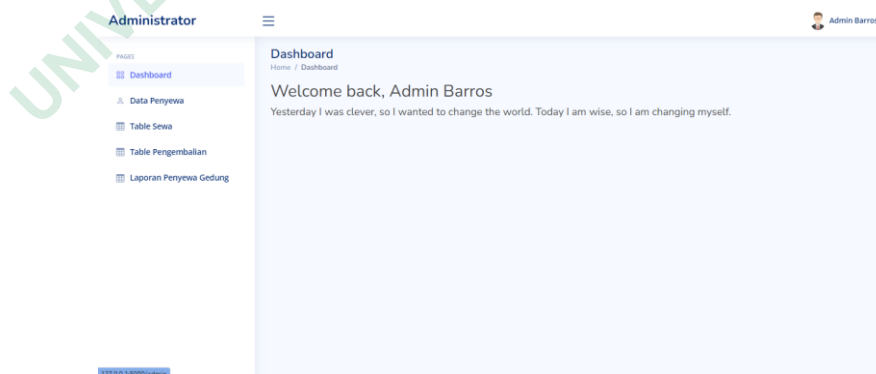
UNIVE

Administrator

PAGES

Dashboard

Data Penyewa

Table Sewa

Table Pengembalian

Laporan Penyewa Gedung

Admin Barros

Dashboard

Home / Dashboard

Welcome back, Admin Barros

Yesterday I was clever, so I wanted to change the world. Today I am wise, so I am changing myself.

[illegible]